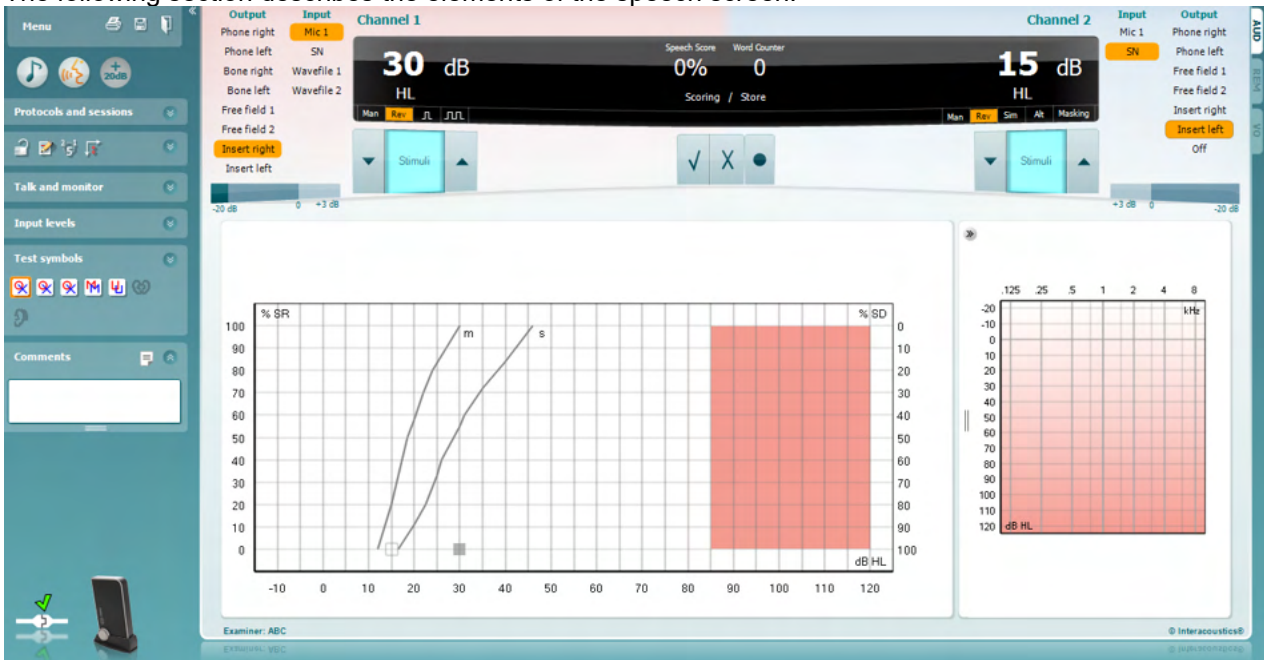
Menu

+20dB

Protocols and sessions

Talk and monitor

Input levels

Test symbols

Comments

Output
Phone right
Phone left
Bone right
Bone left
Free field 1
Free field 2
Insert right
Insert left

Input
Mic 1
SN
Wavefile 1
Wavefile 2

Channel 1

30 dB
HL

Speech Score
0%
Word Counter
0
Scoring / Store

15 dB
HL

Man Rev

Man Rev Sim Alt Masking

Channel 2

Input
Mic 1
SN

Output
Phone right
Phone left
Free field 1
Free field 2
Insert right
Insert left
Off

AUD
REM
VO

Stimuli

√ X ●

Stimuli

-20 dB 0 +3 dB

+3 dB 0 -20 dB

% SR
100
90
80
70
60
50
40
30
20
10
0

m
s

% SD
0
10
20
30
40
50
60
70
80
90
100

dB HL

-10 0 10 20 30 40 50 60 70 80 90 100 110 120

.125 .25 .5 1 2 4 8
kHz
-20
-10
0
10
20
30
40
50
60
70
80
90
100
110
120 dB HL

Examiner: ABC

© Interacoustics®